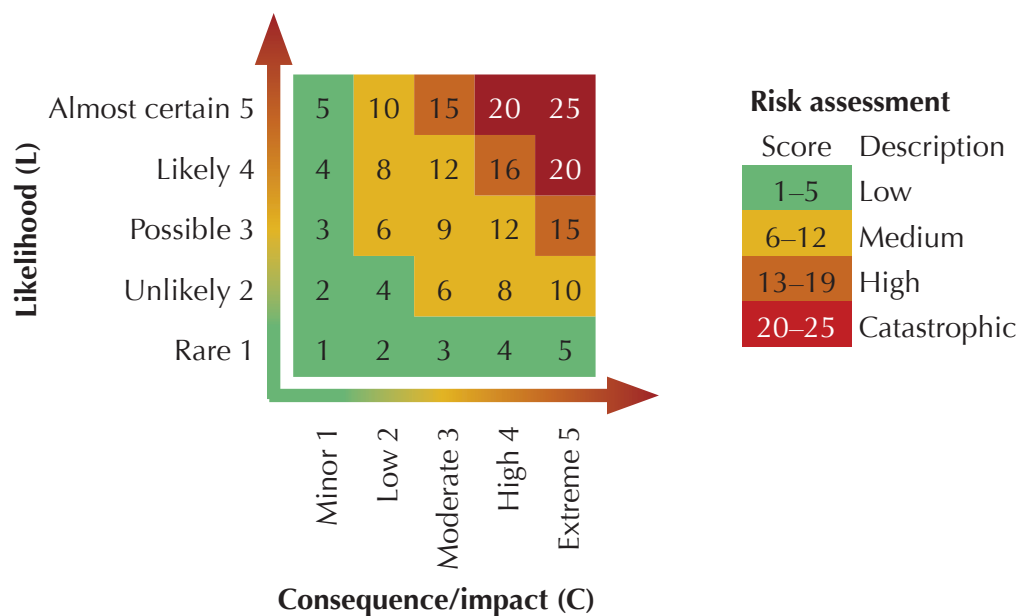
Likelihood (L)

|  | Minor 1 | Low 2 | Moderate 3 | High 4 | Extreme 5 |
|---|---|---|---|---|---|
| Almost certain 5 | 5 | 10 | 15 | 20 | 25 |
| Likely 4 | 4 | 8 | 12 | 16 | 20 |
| Possible 3 | 3 | 6 | 9 | 12 | 15 |
| Unlikely 2 | 2 | 4 | 6 | 8 | 10 |
| Rare 1 | 1 | 2 | 3 | 4 | 5 |

Consequence/impact (C)

Risk assessment

| Score | Description |
|---|---|
| 1–5 | Low |
| 6–12 | Medium |
| 13–19 | High |
| 20–25 | Catastrophic |